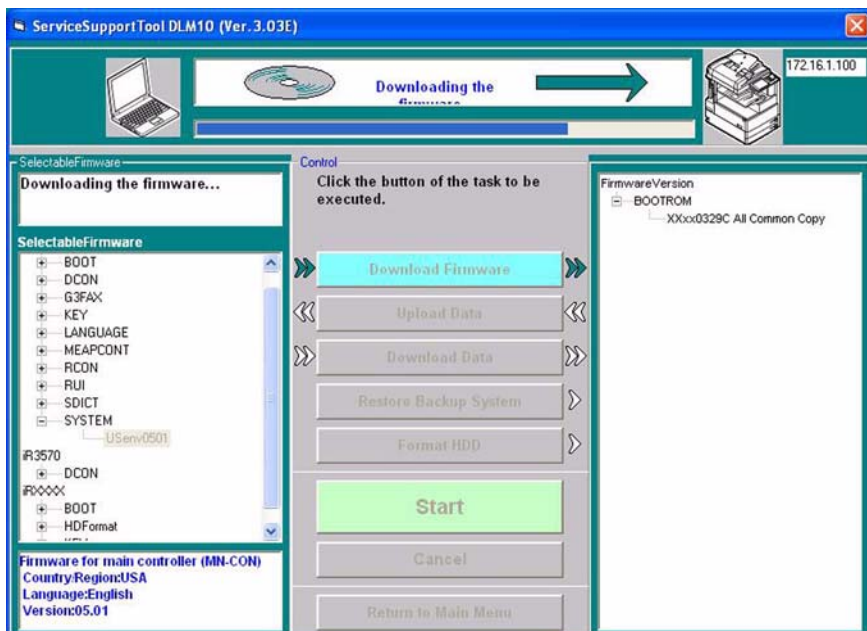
ServiceSupportTool DLM10 (Ver.3.03E)

Downloading the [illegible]

172.16.1.100

SelectableFirmware
Downloading the firmware...

SelectableFirmware
BOOT
DCON
G3FAX
KEY
LANGUAGE
MEAPCONT
RCON
RUI
SDICT
SYSTEM
USenv0501
iR3570
DCON
iRXXXX
BOOT
HDFormat
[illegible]

Firmware for main controller (MN-CON)
Country/Region:USA
Language:English
Version:05.01

Control
Click the button of the task to be executed.

Download Firmware
Upload Data
Download Data
Restore Backup System
Format HDD
Start
Cancel
Return to Main Menu

FirmwareVersion
BOOTROM
XXxx0329C All Common Copy